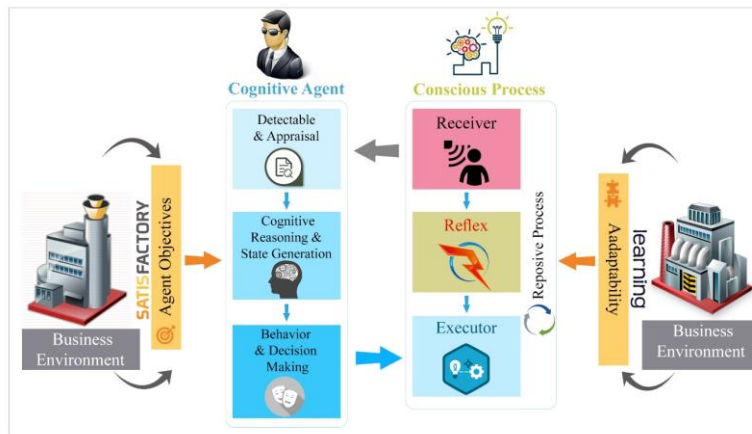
Cognitive Agent

Conscious Process

Detectable & Appraisal

Cognitive Reasoning & State Generation

Behavior & Decision Making

Receiver

Reflex

Executor

Reposive Process

SATISFACTORY

Agent Objectives

Business Environment

learning

Aadapbality

Business Environment